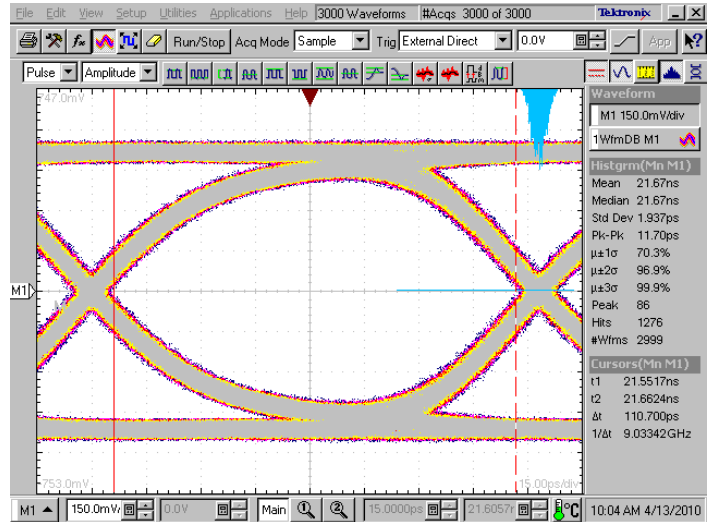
File Edit View Setup Utilities Applications Help 3000 Waveforms #Acqs 3000 of 3000 Tektronix

Run/Stop Acq Mode Sample Trig External Direct 0.0V App

Pulse Amplitude

47.0mV

M1

753.0mV

15.00ps/div

Waveform
M1 150.0mV/div
1WfmDB M1

Histgrm(Mn M1)
Mean 21.67ns
Median 21.67ns
Std Dev 1.937ps
Pk-Pk 11.70ps
μ±1σ 70.3%
μ±2σ 96.9%
μ±3σ 99.9%
Peak 86
Hits 1276
#Wfms 2999

Cursors(Mn M1)
t1 21.5517ns
t2 21.6624ns
Δt 110.700ps
1/Δt 9.03342GHz

M1 150.0mV 0.0V Main 15.0000ps 21.6057 8°C 10:04 AM 4/13/2010